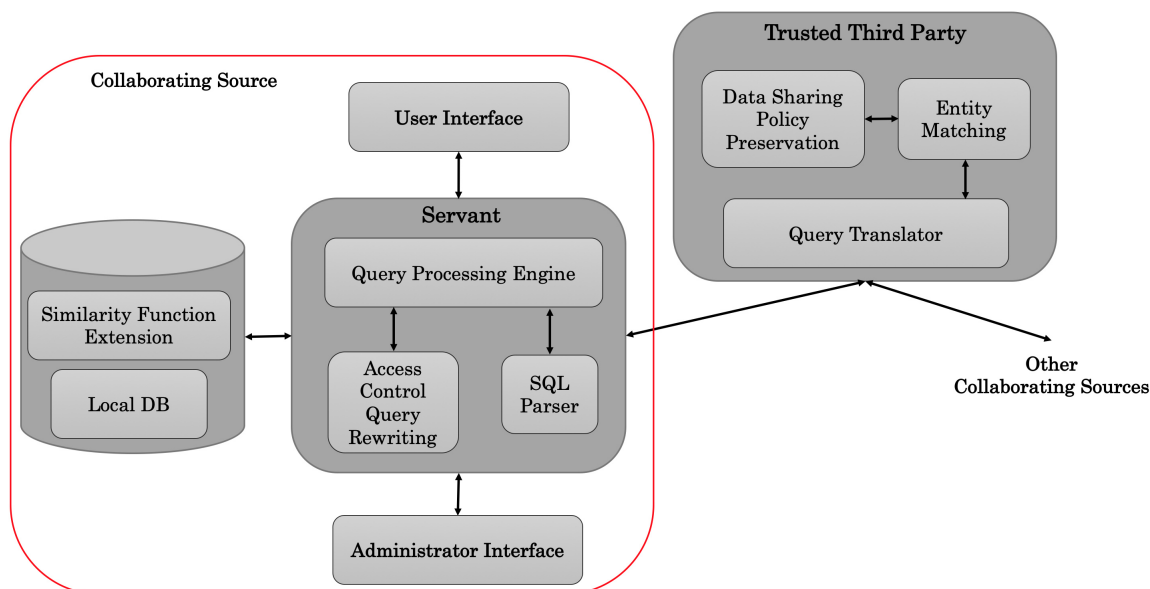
Collaborating Source

User Interface

Servant

Query Processing Engine

Access Control Query Rewriting

SQL Parser

Similarity Function Extension

Local DB

Administrator Interface

Trusted Third Party

Data Sharing Policy Preservation

Entity Matching

Query Translator

Other Collaborating Sources